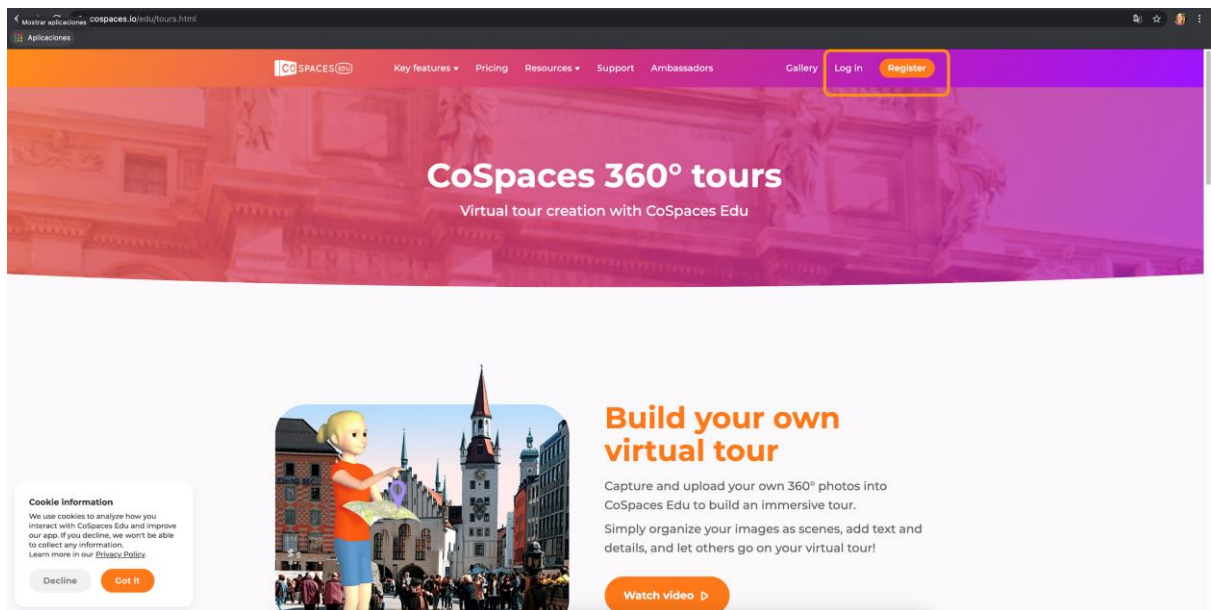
Mostrar aplicaciones cospaces.io/edu/tours.html

Aplicaciones

CO SPACES Edu Key features ▾ Pricing Resources ▾ Support Ambassadors Gallery Log in Register

CoSpaces 360° tours

Virtual tour creation with CoSpaces Edu

Build your own virtual tour

Capture and upload your own 360° photos into CoSpaces Edu to build an immersive tour.

Simply organize your images as scenes, add text and details, and let others go on your virtual tour!

Watch video ▷

Cookie information

We use cookies to analyze how you interact with CoSpaces Edu and improve our app. If you decline, we won't be able to collect any information. Learn more in our Privacy Policy.

Decline Got it